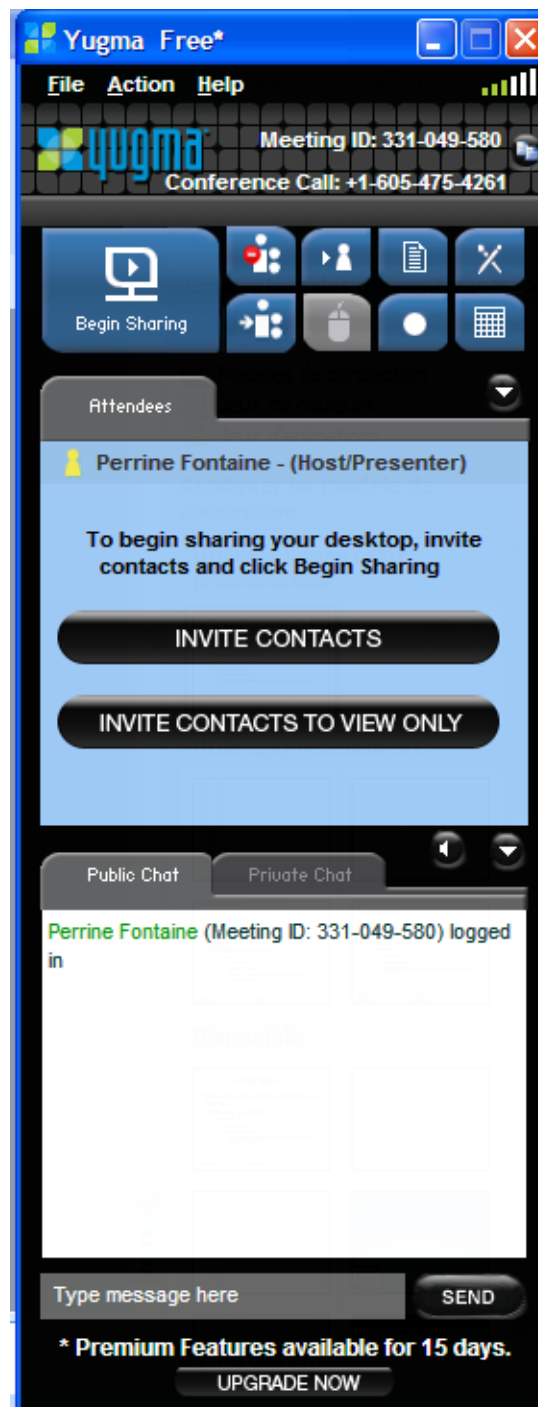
Yugma Free*

File Action Help

yugma

Meeting ID: 331-049-580

Conference Call: +1-605-475-4261

Begin Sharing

Attendees

Perrine Fontaine - (Host/Presenter)

To begin sharing your desktop, invite contacts and click Begin Sharing

INVITE CONTACTS

INVITE CONTACTS TO VIEW ONLY

Public Chat

Private Chat

Perrine Fontaine (Meeting ID: 331-049-580) logged in

Type message here

SEND

* Premium Features available for 15 days.

UPGRADE NOW